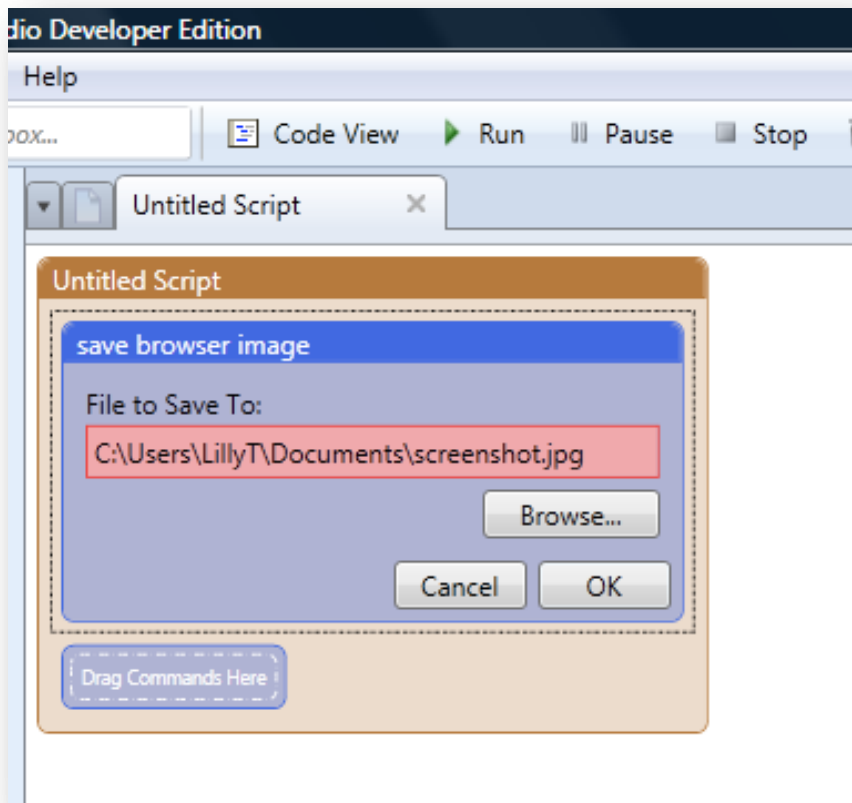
dio Developer Edition

Help

box...

Code View

Run

Pause

Stop

Untitled Script

Untitled Script

save browser image

File to Save To:

C:\Users\LillyT\Documents\screenshot.jpg

Browse...

Cancel

OK

Drag Commands Here